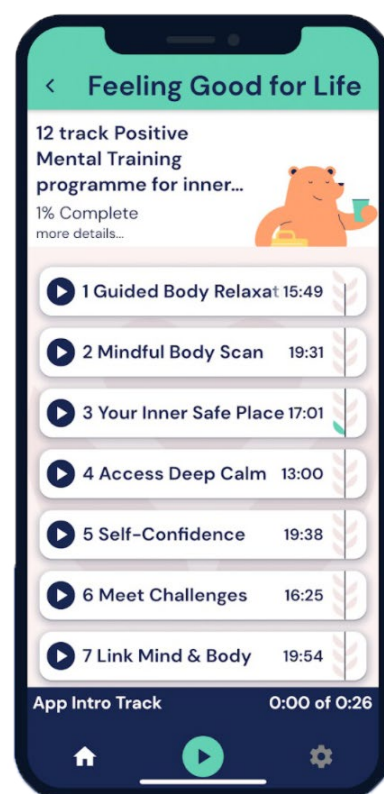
<

Feeling Good for Life

12 track Positive Mental Training programme for inner...

1% Complete

more details...

1 Guided Body Relaxat 15:49

2 Mindful Body Scan 19:31

3 Your Inner Safe Place 17:01

4 Access Deep Calm 13:00

5 Self-Confidence 19:38

6 Meet Challenges 16:25

7 Link Mind & Body 19:54

App Intro Track 0:00 of 0:26